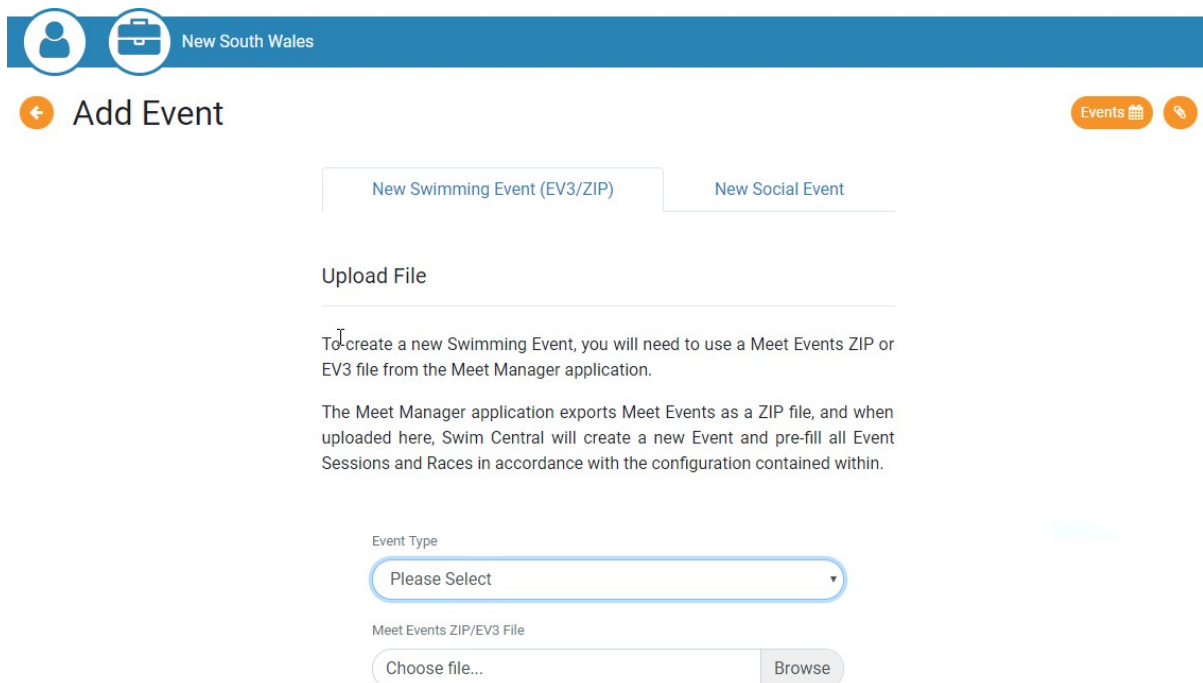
New South Wales

Add Event

Events

New Swimming Event (EV3/ZIP)

New Social Event

Upload File

To create a new Swimming Event, you will need to use a Meet Events ZIP or EV3 file from the Meet Manager application.

The Meet Manager application exports Meet Events as a ZIP file, and when uploaded here, Swim Central will create a new Event and pre-fill all Event Sessions and Races in accordance with the configuration contained within.

Event Type

Please Select

Meet Events ZIP/EV3 File

Choose file...

Browse